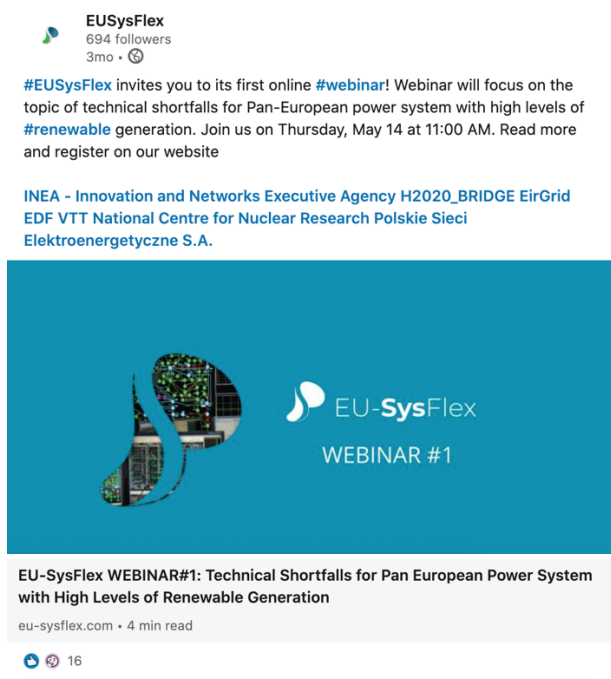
EUSysFlex
694 followers
3mo •

#EUSysFlex invites you to its first online #webinar! Webinar will focus on the topic of technical shortfalls for Pan-European power system with high levels of #renewable generation. Join us on Thursday, May 14 at 11:00 AM. Read more and register on our website

INEA - Innovation and Networks Executive Agency H2020_BRIDGE EirGrid EDF VTT National Centre for Nuclear Research Polskie Sieci Elektroenergetyczne S.A.

EU-SysFlex
WEBINAR #1

EU-SysFlex WEBINAR#1: Technical Shortfalls for Pan European Power System with High Levels of Renewable Generation
eu-sysflex.com • 4 min read

16